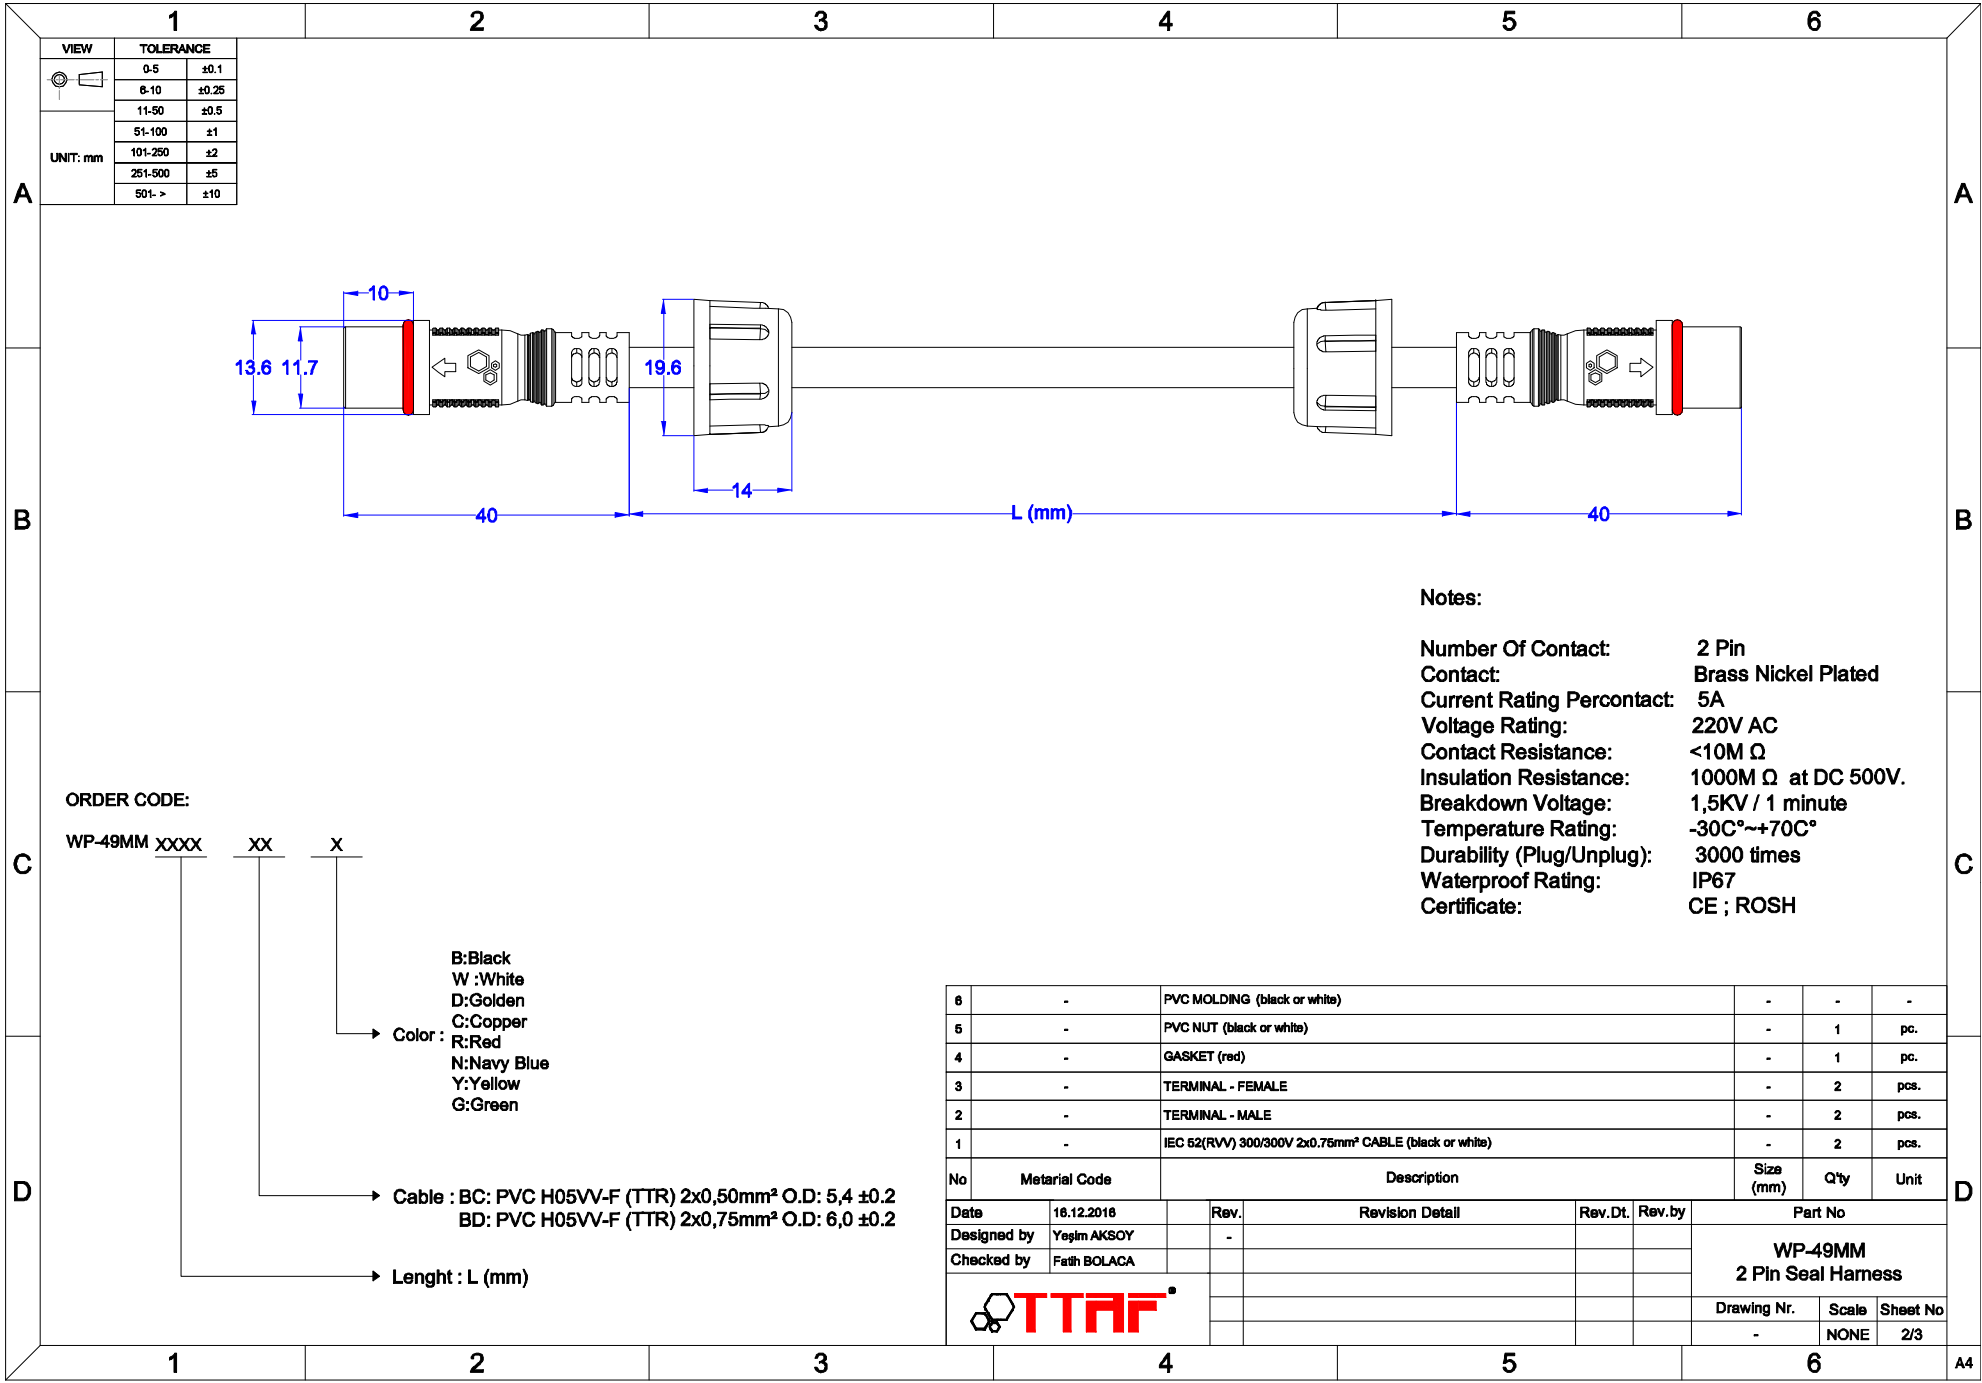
1 2 3 4 5 6

| VIEW | TOLERANCE | |
|---|---|---|
| | 0-5 | ±0.1 |
| | 6-10 | ±0.25 |
| | 11-50 | ±0.5 |
| UNIT: mm | 51-100 | ±1 |
| | 101-250 | ±2 |
| | 251-500 | ±5 |
| | 501- > | ±10 |

A A

10
13.6 11.7
19.6
14
40
L (mm)
40

B B

Notes:

Number Of Contact: 2 Pin
Contact: Brass Nickel Plated
Current Rating Percontact: 5A
Voltage Rating: 220V AC
Contact Resistance: <10M Ω
Insulation Resistance: 1000M Ω at DC 500V.
Breakdown Voltage: 1,5KV / 1 minute
Temperature Rating: -30C°~+70C°
Durability (Plug/Unplug): 3000 times
Waterproof Rating: IP67
Certificate: CE ; ROSH

ORDER CODE:

WP-49MM XXXX XX X

C C

Color : B:Black
W :White
D:Golden
C:Copper
R:Red
N:Navy Blue
Y:Yellow
G:Green

Cable : BC: PVC H05VV-F (TTR) 2x0,50mm² O.D: 5,4 ±0.2
BD: PVC H05VV-F (TTR) 2x0,75mm² O.D: 6,0 ±0.2

Lenght : L (mm)

D D

| No | Metarial Code | Description | Size (mm) | Q'ty | Unit |
|---|---|---|---|---|---|
| 6 | - | PVC MOLDING (black or white) | - | - | - |
| 5 | - | PVC NUT (black or white) | - | 1 | pc. |
| 4 | - | GASKET (red) | - | 1 | pc. |
| 3 | - | TERMINAL - FEMALE | - | 2 | pcs. |
| 2 | - | TERMINAL - MALE | - | 2 | pcs. |
| 1 | - | IEC 52(RVV) 300/300V 2x0.75mm² CABLE (black or white) | - | 2 | pcs. |

| Date | 18.12.2018 | Rev. | Revision Detail | Rev.Dt. | Rev.by | Part No |
|---|---|---|---|---|---|---|
| Designed by | Yeşim AKSOY | - | | | | WP-49MM 2 Pin Seal Harness |
| Checked by | Fatih BOLACA | | | | | |

TTAF®

| Drawing Nr. | Scale | Sheet No |
|---|---|---|
| - | NONE | 2/3 |

1 2 3 4 5 6
A4